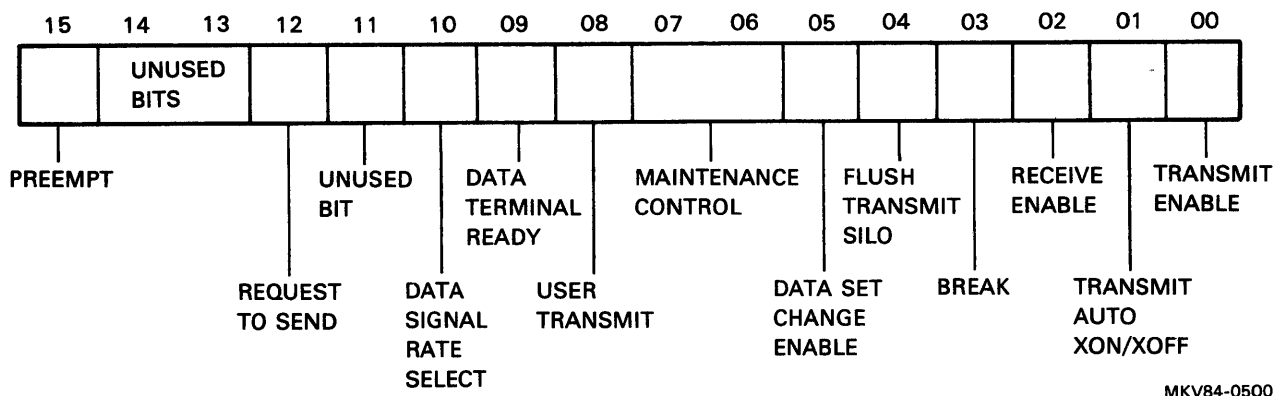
15 14 13 12 11 10 09 08 07 06 05 04 03 02 01 00

UNUSED BITS

PREEMPT

REQUEST TO SEND

UNUSED BIT

DATA SIGNAL RATE SELECT

DATA TERMINAL READY

USER TRANSMIT

MAINTENANCE CONTROL

DATA SET CHANGE ENABLE

FLUSH TRANSMIT SILO

BREAK

RECEIVE ENABLE

TRANSMIT AUTO XON/XOFF

TRANSMIT ENABLE

MKV84-0500